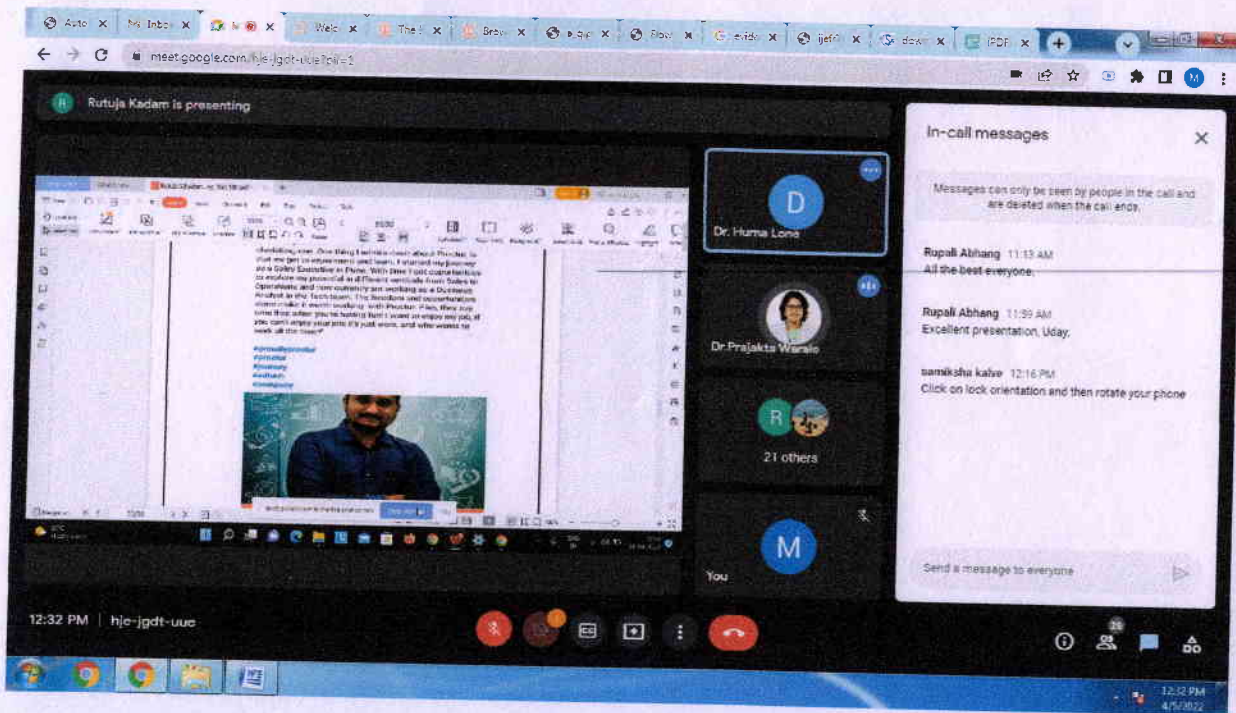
Auto
M Inbox
h
Welc
The
Brav
Flow
evide
ijefr
dow
(PDF

meet.google.com/hje-jgdt-uue?pli=1

Rutuja Kadam is presenting

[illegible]

#proudtoprocter
#procter
#journey
#edtech
#companies

In-call messages

Messages can only be seen by people in the call and are deleted when the call ends.

Rupali Abhang 11:13 AM
All the best everyone.

Rupali Abhang 11:59 AM
Excellent presentation, Uday.

samiksha kalve 12:16 PM
Click on lock orientation and then rotate your phone

Send a message to everyone

D
Dr. Huma Lone

Dr.Prajakta Warale

R
21 others

M
You

12:32 PM | hje-jgdt-uue

26

12:32 PM
4/5/2022